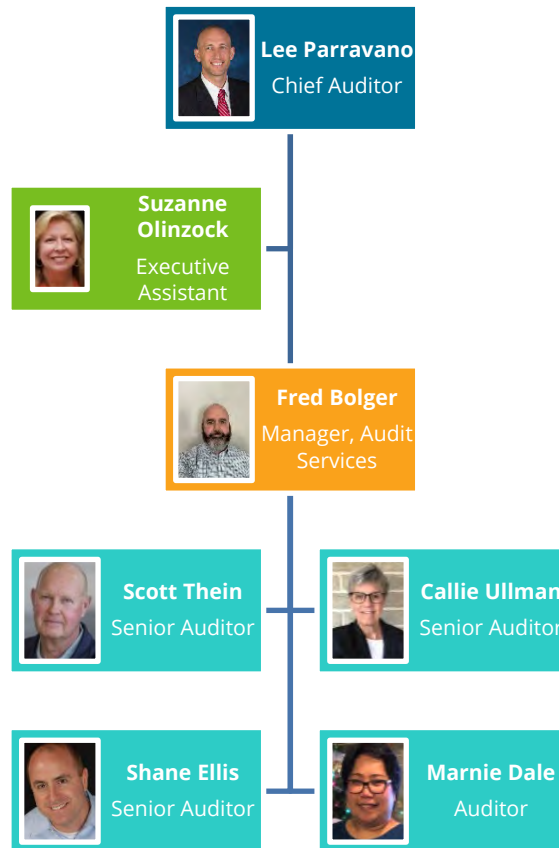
Lee Parravano
Chief Auditor

Suzanne Olinzock
Executive Assistant

Fred Bolger
Manager, Audit Services

Scott Thein
Senior Auditor

Callie Ullman
Senior Auditor

Shane Ellis
Senior Auditor

Marnie Dale
Auditor